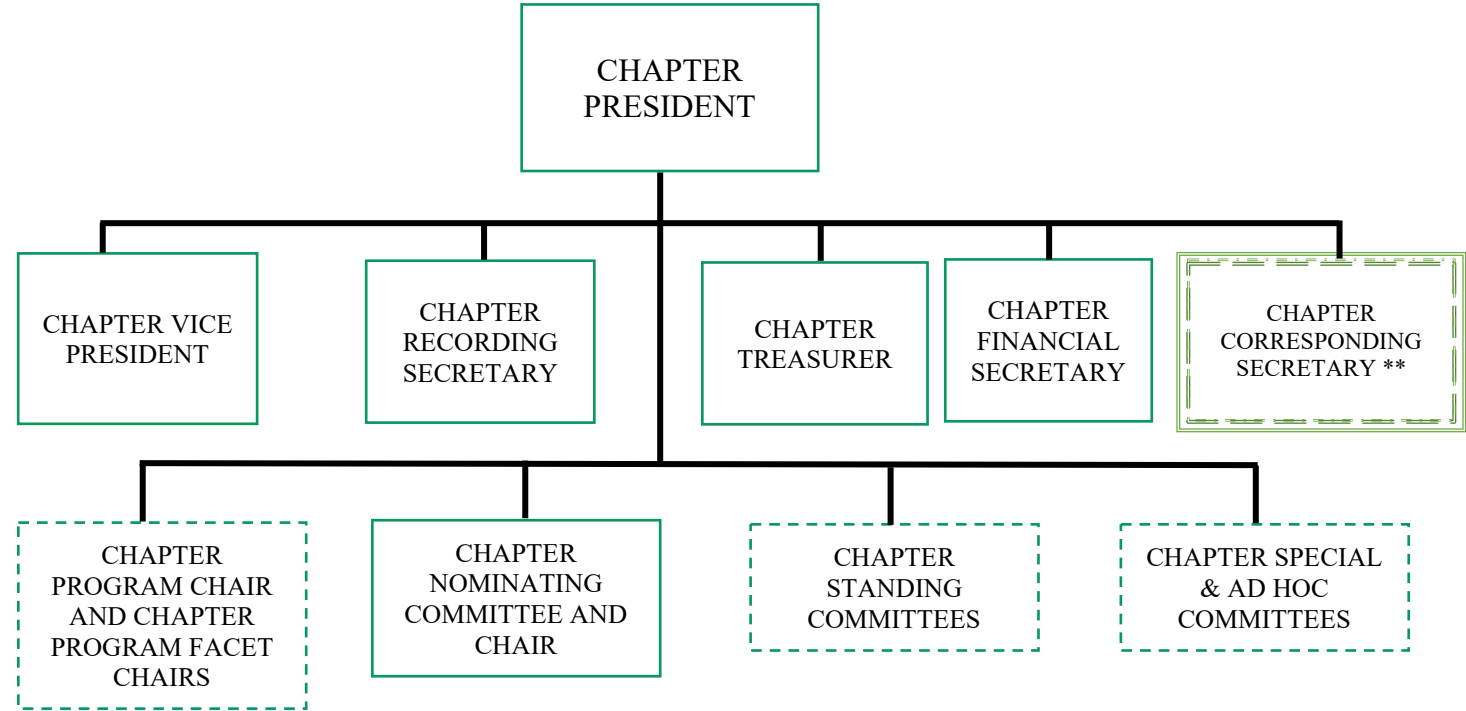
CHAPTER PRESIDENT

CHAPTER VICE PRESIDENT

CHAPTER RECORDING SECRETARY

CHAPTER TREASURER

CHAPTER FINANCIAL SECRETARY

CHAPTER CORRESPONDING SECRETARY **

CHAPTER PROGRAM CHAIR AND CHAPTER PROGRAM FACET CHAIRS

CHAPTER NOMINATING COMMITTEE AND CHAIR

CHAPTER STANDING COMMITTEES

CHAPTER SPECIAL & AD HOC COMMITTEES